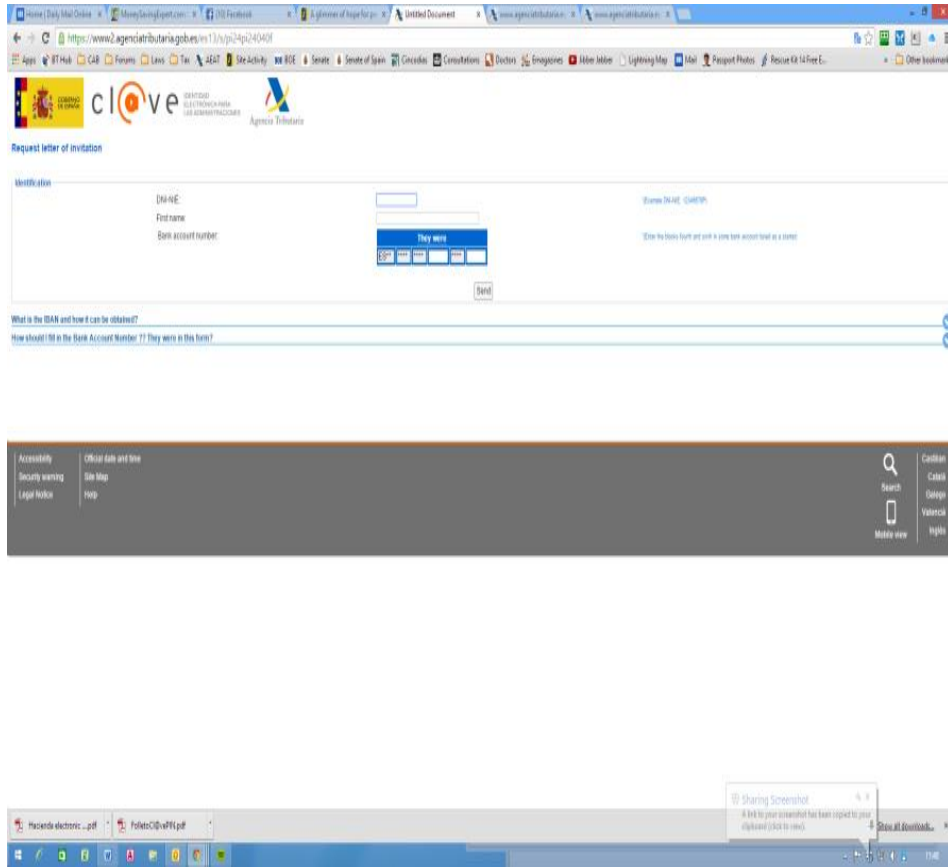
Home | Daily Mail Online × MoneySavingExpert.com × (10) Facebook × A glimmer of hope for × Untitled Document × www.agenciatributaria.es × www.agenciatributaria.es ×

https://www2.agenciatributaria.gob.es/es13/s/pi24pi24040f

Apps BT Hub CAB Forums Laws Tax AEAT Site Activity BOE Senate Senate of Spain Cincodias Consultations Doctors Emagazines Jabber Lightning Map Mail Passport Photos Rescue Kit 14 Free E... Other bookmarks

GOBIERNO DE ESPAÑA cl@ve IDENTIDAD ELECTRÓNICA PARA LAS ADMINISTRACIONES Agencia Tributaria

Request letter of invitation

Identification

DNI-NIE:

First name

Bank account number:

They were

ES

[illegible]

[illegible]

Send

What is the IBAN and how it can be obtained?

How should I fill in the Bank Account Number ?? They were in this form?

Accessibility
Security warning
Legal Notice

Official date and time
Site Map
Help

Search

Mobile view

Castilian
Català
Galego
Valencià
Inglés

Sharing Screenshot
A link to your screenshot has been copied to your clipboard (click to view).

Hacienda electronic ....pdf

FolletoCl@vePIN.pdf

Show all downloads...